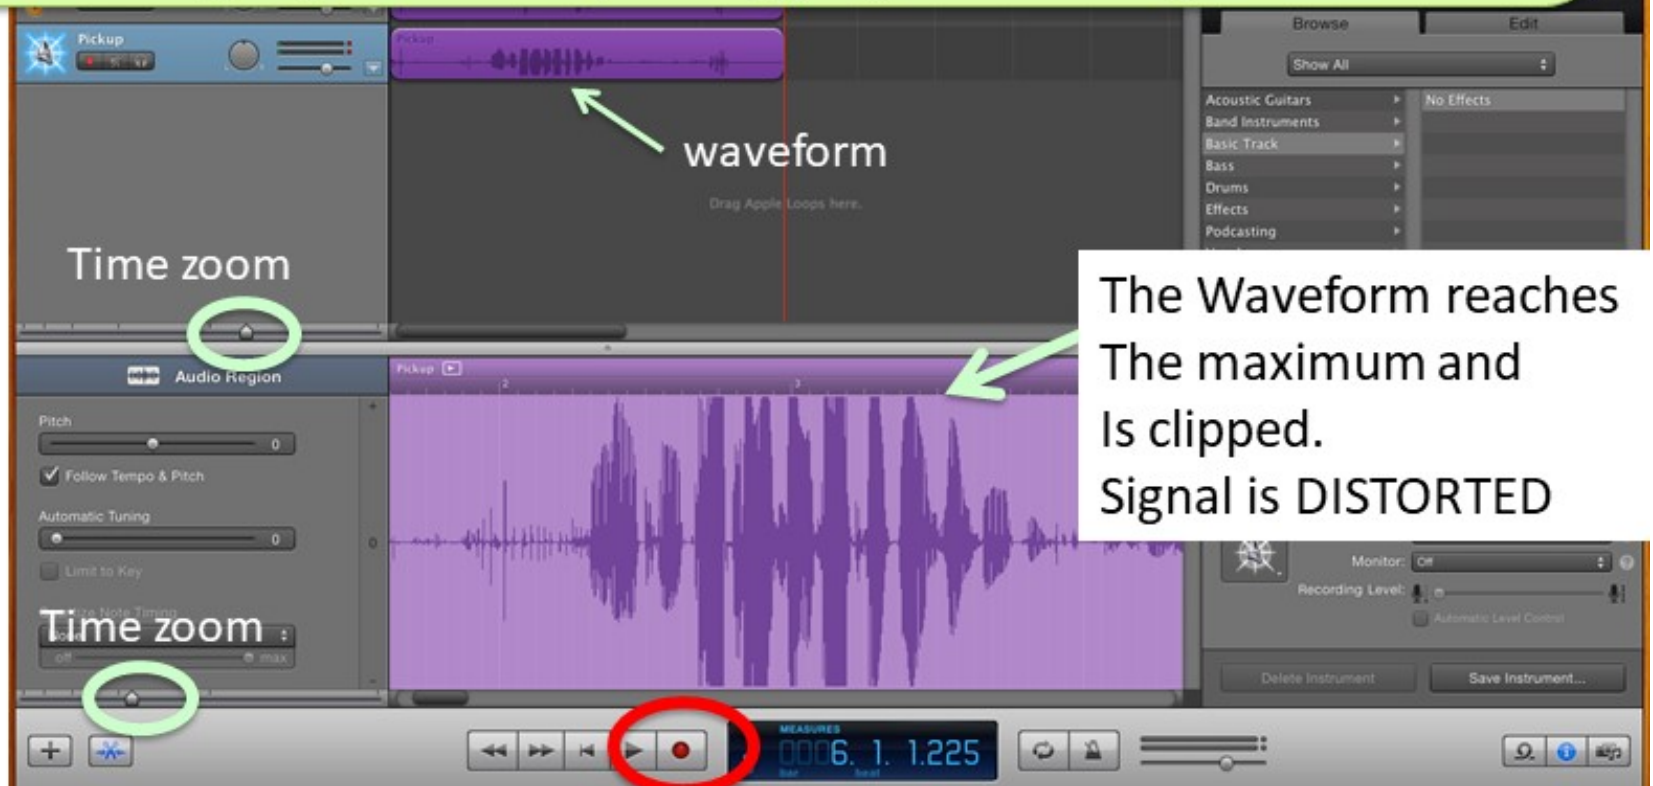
Pickup

Pickup

waveform

Drag Apple Loops here.

Browse

Edit

Show All

Acoustic Guitars

Band Instruments

Basic Track

Bass

Drums

Effects

Podcasting

No Effects

Time zoom

The Waveform reaches
The maximum and
Is clipped.
Signal is DISTORTED

Audio Region

Pickup

2

3

Pitch

0

Follow Tempo & Pitch

Automatic Tuning

0

Limit to Key

Time zoom

off

max

Monitor: Off

Recording Level:

Automatic Level Control

Delete Instrument

Save Instrument...

MEASURES

0006. 1. 1.225

bar

beat